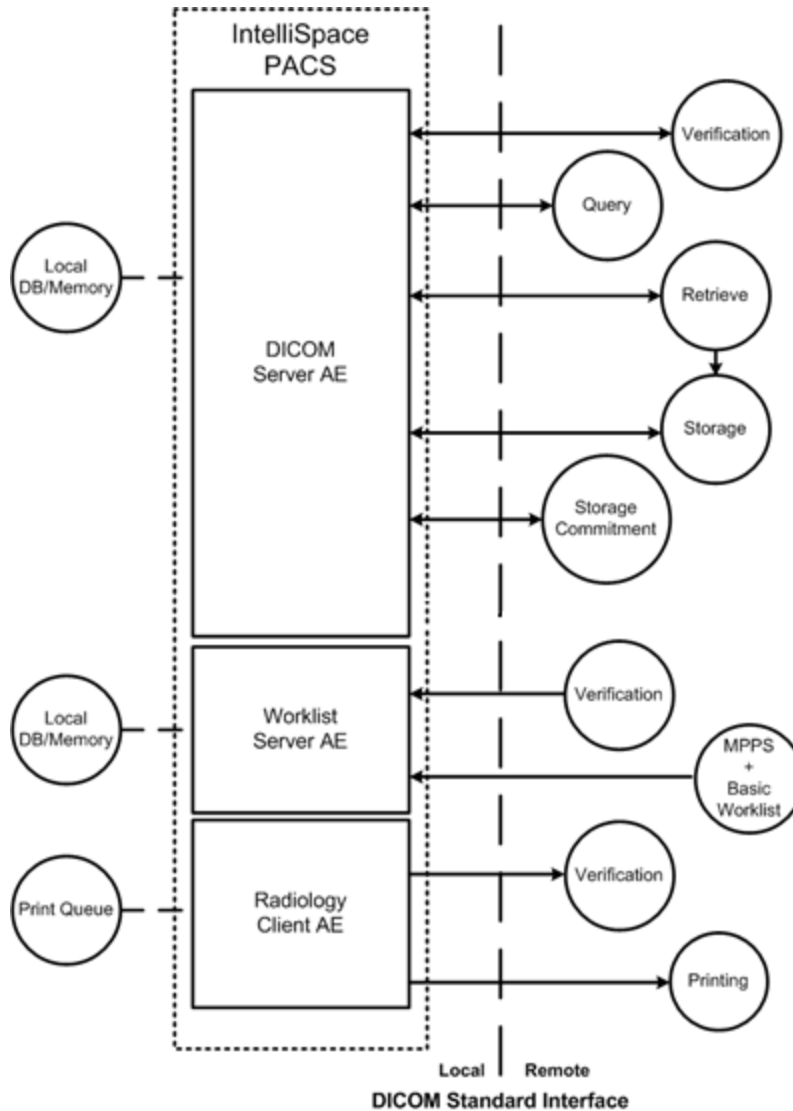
IntelliSpace PACS

Local DB/Memory

DICOM Server AE

Verification

Query

Retrieve

Storage

Storage Commitment

Local DB/Memory

Worklist Server AE

Verification

MPPS + Basic Worklist

Print Queue

Radiology Client AE

Verification

Printing

Local

Remote

DICOM Standard Interface